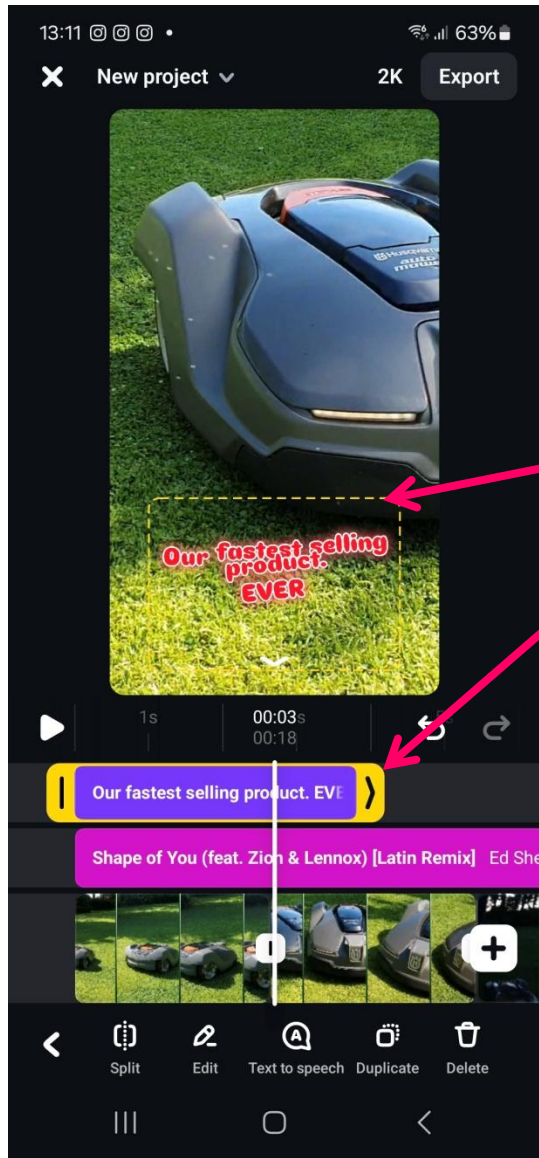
13:11 63%

New project 2K Export

HUSQVARNA automower

Our fastest selling product. EVER

1s 00:03 00:18

Our fastest selling product. EVE

Shape of You (feat. Zion & Lennox) [Latin Remix] Ed She

Split Edit Text to speech Duplicate Delete